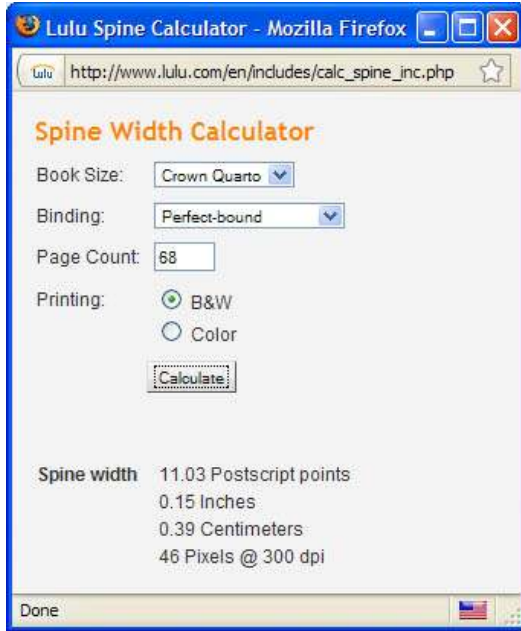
Lulu Spine Calculator - Mozilla Firefox

lulu http://www.lulu.com/en/includes/calc_spine_inc.php

Spine Width Calculator

Book Size: Crown Quarto

Binding: Perfect-bound

Page Count: 68

Printing: B&W

Color

Calculate

Spine width 11.03 Postscript points
0.15 Inches
0.39 Centimeters
46 Pixels @ 300 dpi

Done